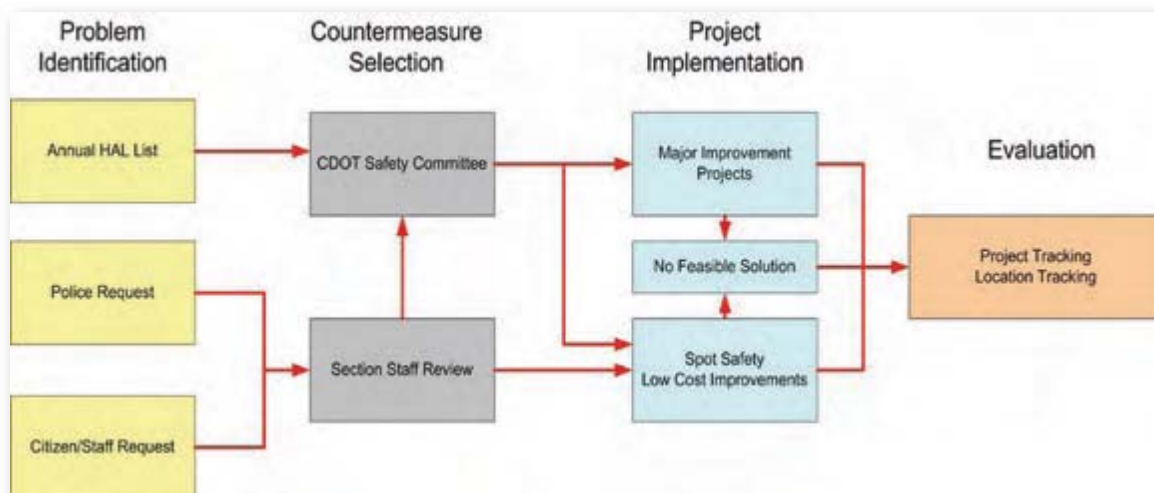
Problem Identification

Countermeasure Selection

Project Implementation

Evaluation

Annual HAL List

Police Request

Citizen/Staff Request

CDOT Safety Committee

Section Staff Review

Major Improvement Projects

No Feasible Solution

Spot Safety Low Cost Improvements

Project Tracking Location Tracking